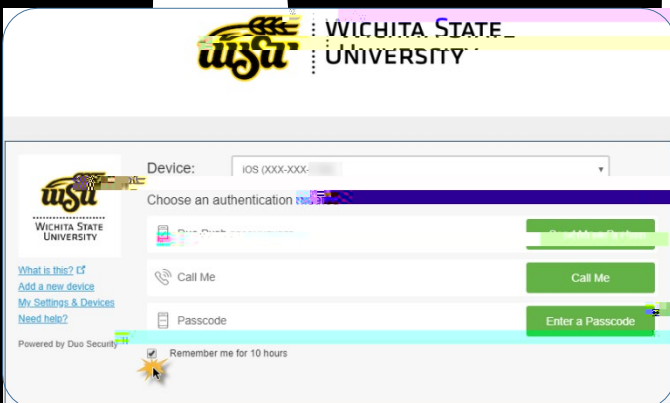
WSU WICHITA STATE UNIVERSITY

WSU WICHITA STATE UNIVERSITY

What is this?
Add a new device
My Settings & Devices
Need help?

Powered by Duo Security

Device: iOS (XXX-XXX-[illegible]

Choose an authentication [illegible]

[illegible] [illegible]

Call Me
Call Me

Passcode
Enter a Passcode

Remember me for 10 hours